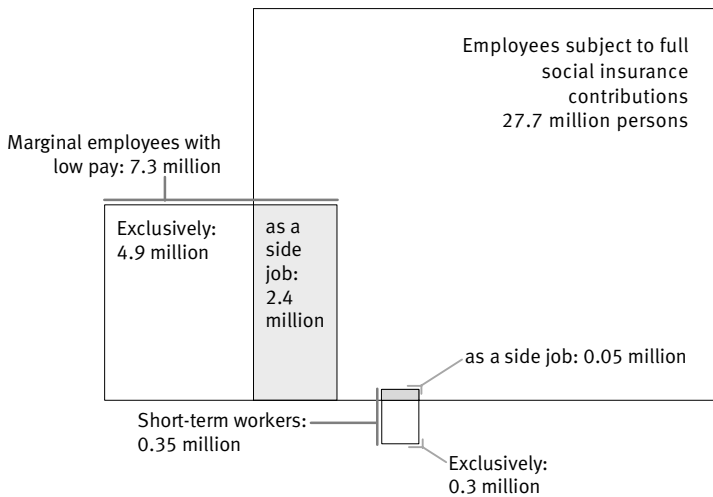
Employees subject to full social insurance contributions 27.7 million persons

Marginal employees with low pay: 7.3 million

Exclusively: 4.9 million

as a side job: 2.4 million

as a side job: 0.05 million

Short-term workers: 0.35 million

Exclusively: 0.3 million